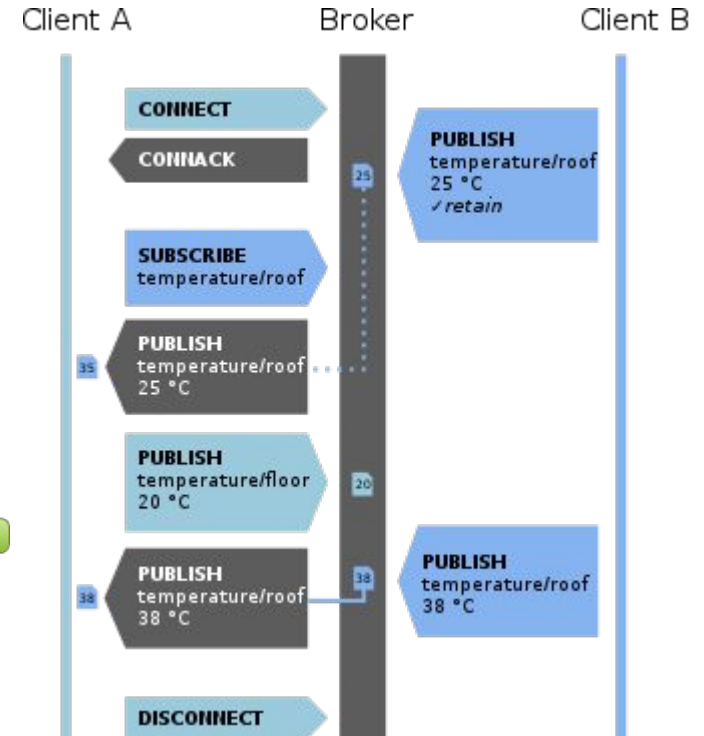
Client A Broker Client B

CONNECT

CONNACK

PUBLISH
temperature/roof
25 °C
✓retain

25

SUBSCRIBE
temperature/roof

35

PUBLISH
temperature/roof
25 °C

PUBLISH
temperature/floor
20 °C

20

38

PUBLISH
temperature/roof
38 °C

38

PUBLISH
temperature/roof
38 °C

DISCONNECT